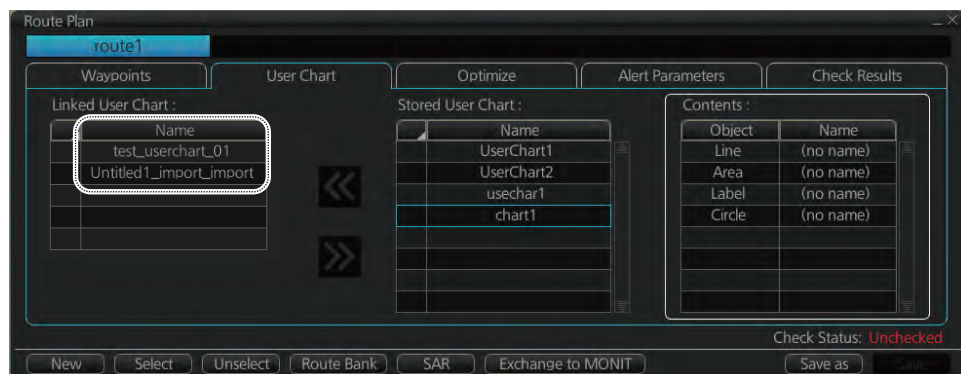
Route Plan

route1

Waypoints | User Chart | Optimize | Alert Parameters | Check Results

Linked User Chart :

| | Name |
|---|---|
| | test_userchart_01 |
| | Untitled1_import_import |
| | |
| | |
| | |

«

»

Stored User Chart :

| | Name |
|---|---|
| | UserChart1 |
| | UserChart2 |
| | usechar1 |
| | chart1 |
| | |
| | |
| | |
| | |

Contents :

| Object | Name |
|---|---|
| Line | (no name) |
| Area | (no name) |
| Label | (no name) |
| Circle | (no name) |
| | |
| | |
| | |
| | |

Check Status: Unchecked

New | Select | Unselect | Route Bank | SAR | Exchange to MONIT | Save as | Save